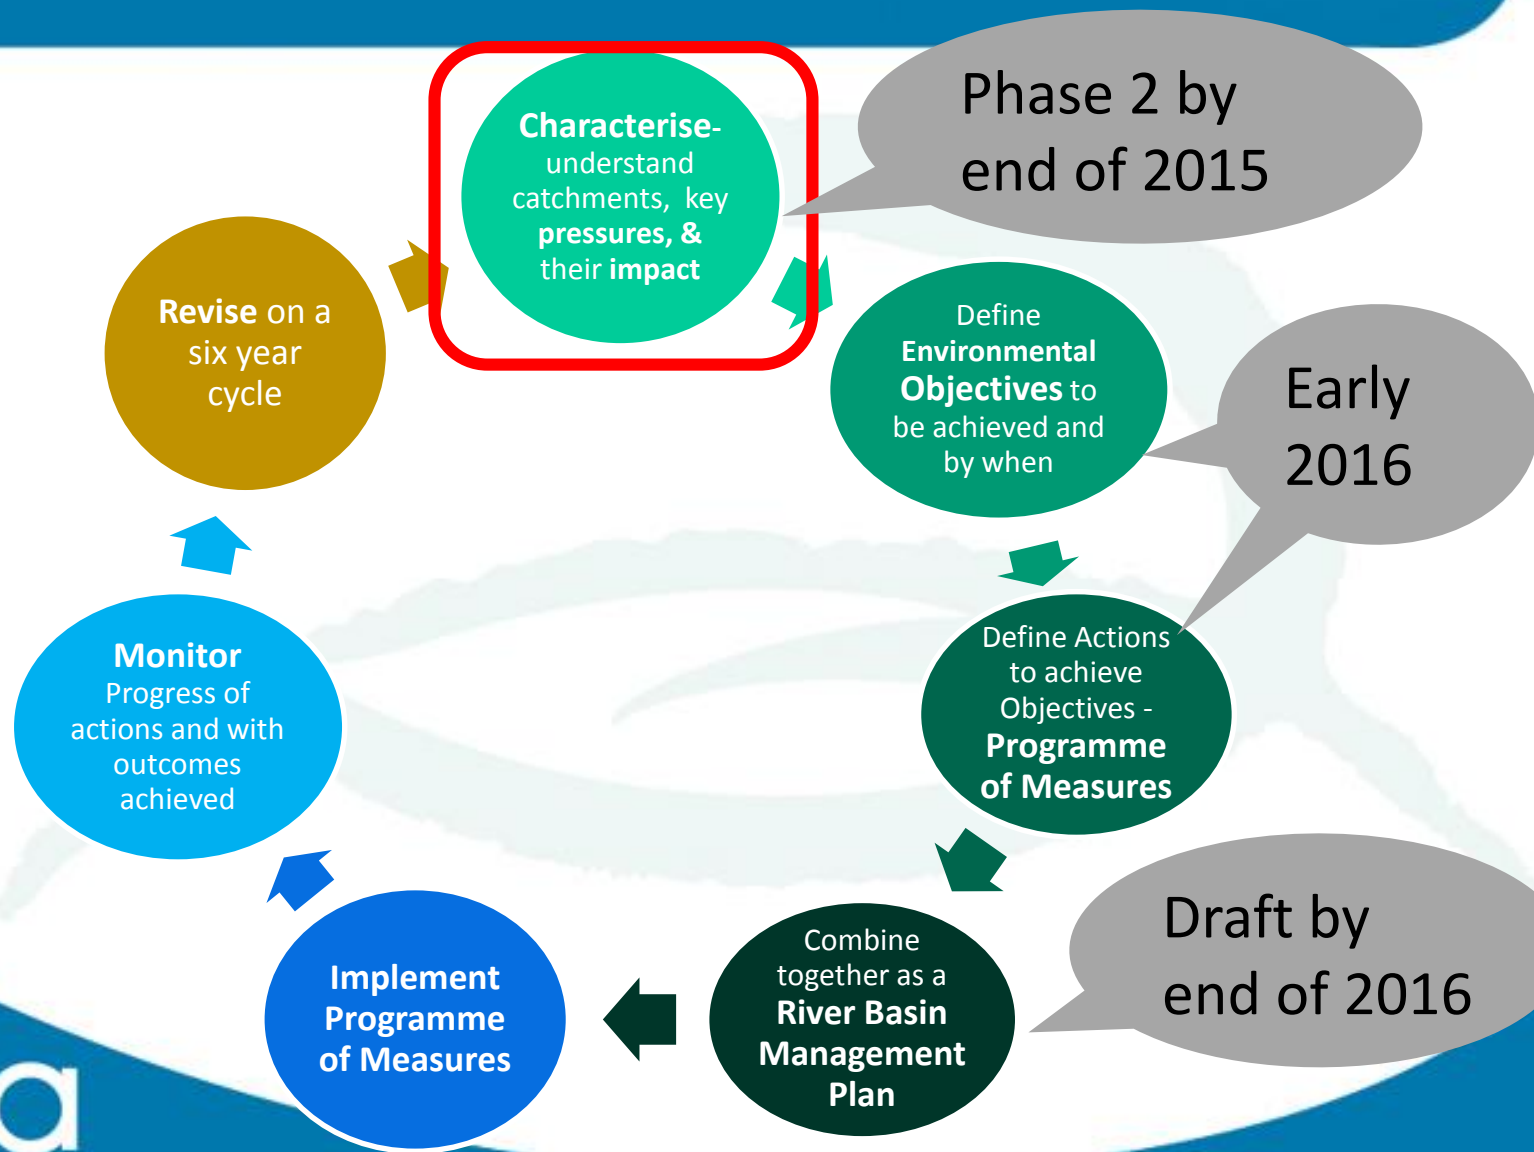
Characterise- understand catchments, key pressures, & their impact

Phase 2 by end of 2015

Define Environmental Objectives to be achieved and by when

Early 2016

Define Actions to achieve Objectives - Programme of Measures

Combine together as a River Basin Management Plan

Draft by end of 2016

Implement Programme of Measures

Monitor Progress of actions and with outcomes achieved

Revise on a six year cycle